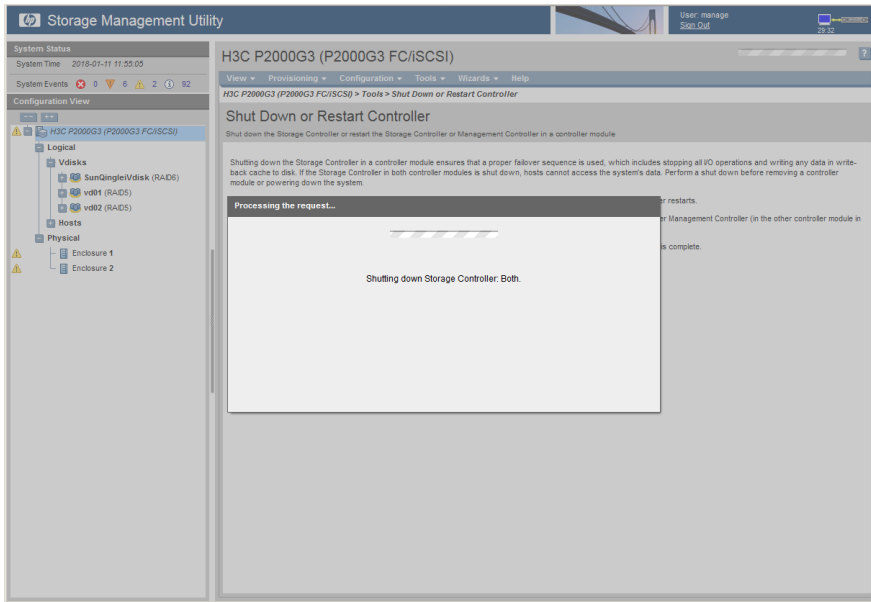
Storage Management Utility

User: manage
Sign Out

29:32

System Status
System Time 2018-01-11 11:55:05
System Events 0 6 2 92
Configuration View

H3C P2000G3 (P2000G3 FC/iSCSI)
Logical
Vdisks
SunQingleiVdisk (RAID6)
vd01 (RAID5)
vd02 (RAID5)
Hosts
Physical
Enclosure 1
Enclosure 2

H3C P2000G3 (P2000G3 FC/iSCSI)

?

View ▾ Provisioning ▾ Configuration ▾ Tools ▾ Wizards ▾ Help

H3C P2000G3 (P2000G3 FC/iSCSI) > Tools > Shut Down or Restart Controller

Shut Down or Restart Controller
Shut down the Storage Controller or restart the Storage Controller or Management Controller in a controller module

Shutting down the Storage Controller in a controller module ensures that a proper failover sequence is used, which includes stopping all I/O operations and writing any data in write-back cache to disk. If the Storage Controller in both controller modules is shut down, hosts cannot access the system's data. Perform a shut down before removing a controller module or powering down the system.

r restarts.

r Management Controller (in the other controller module in

is complete.

Processing the request...

Shutting down Storage Controller: Both.